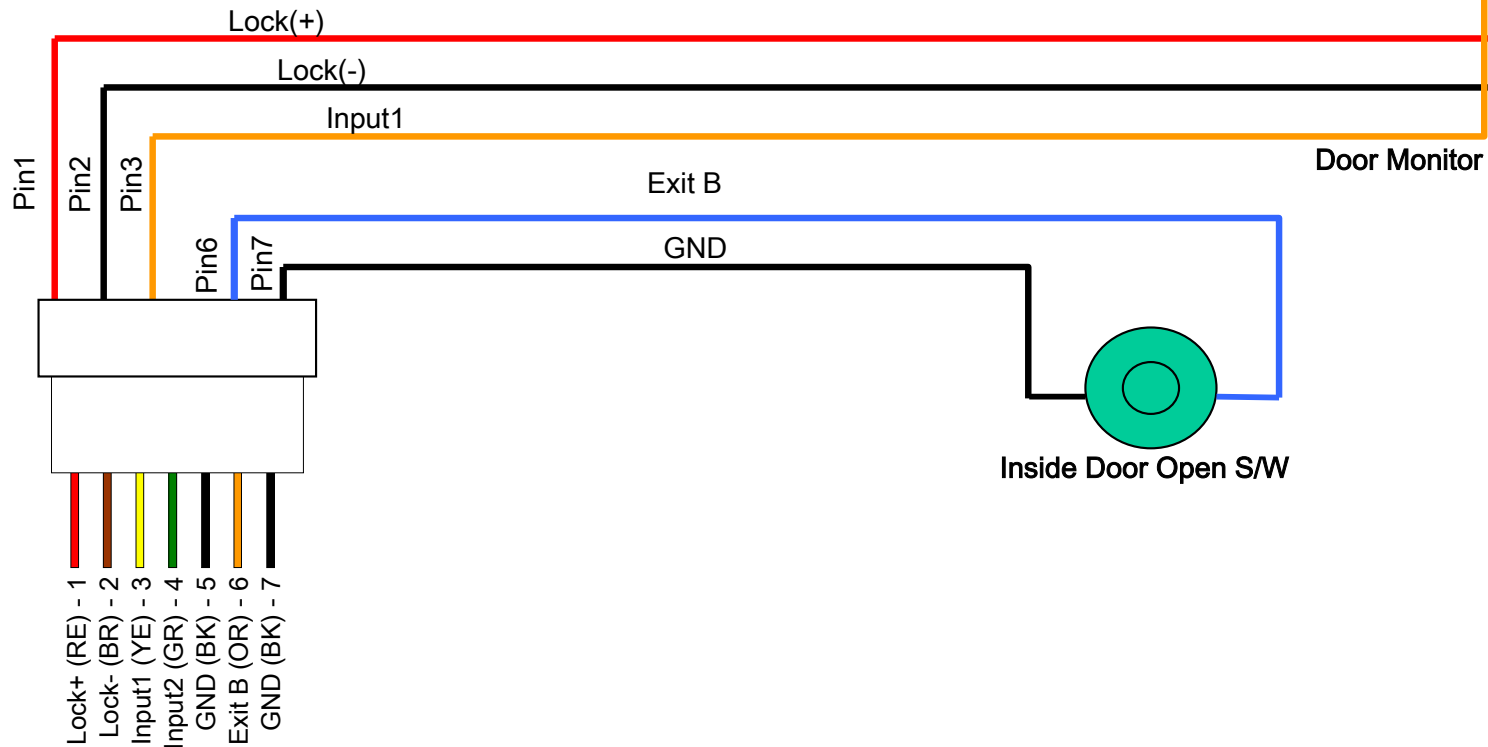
Lock(+)

Lock(-)

Input1

Door Monitor

Pin1

Pin2

Pin3

Exit B

GND

Pin6

Pin7

Inside Door Open S/W

Lock+ (RE) - 1
Lock- (BR) - 2
Input1 (YE) - 3
Input2 (GR) - 4
GND (BK) - 5
Exit B (OR) - 6
GND (BK) - 7